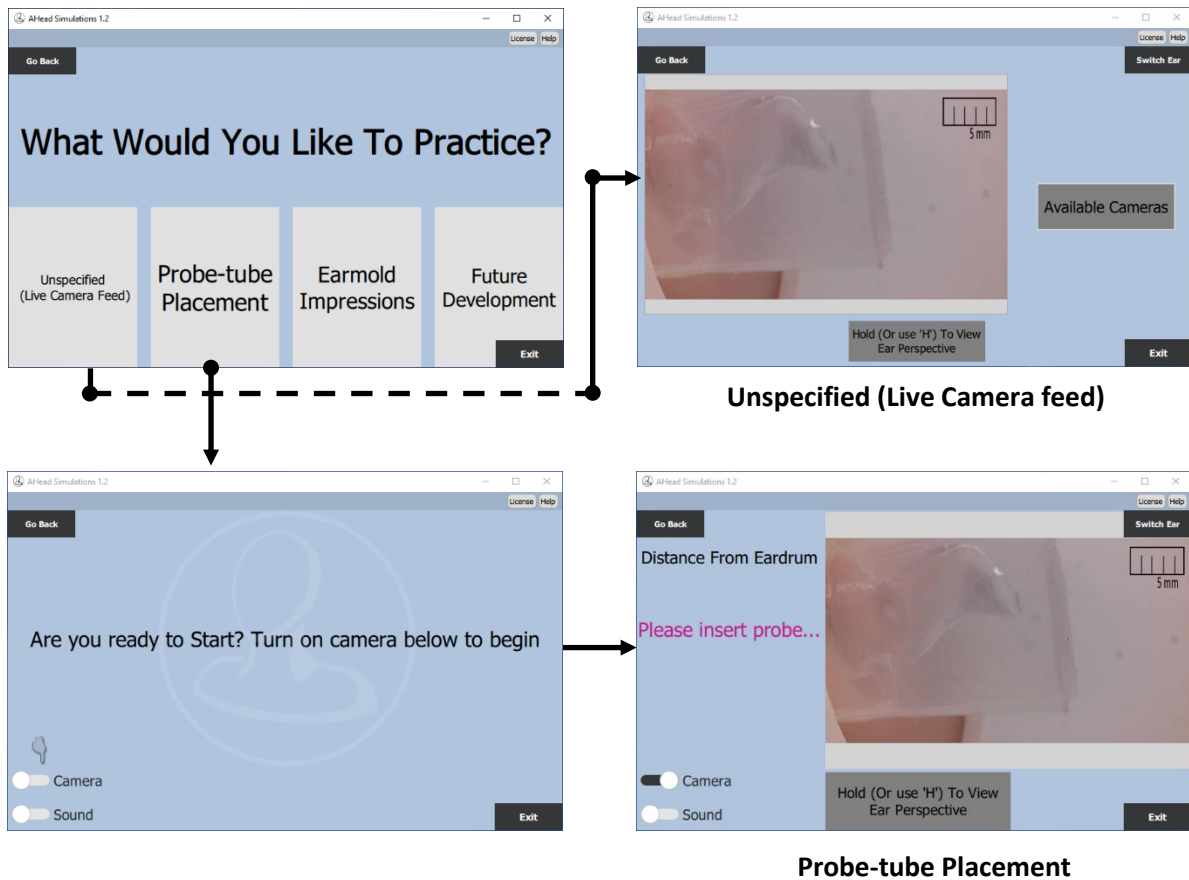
AHead Simulations 1.2

License Help

Go Back

What Would You Like To Practice?

Unspecified (Live Camera Feed)

Probe-tube Placement

Earmold Impressions

Future Development

Exit

AHead Simulations 1.2

License Help

Go Back

Switch Ear

5 mm

Available Cameras

Hold (Or use 'H') To View Ear Perspective

Exit

Unspecified (Live Camera feed)

AHead Simulations 1.2

License Help

Go Back

Are you ready to Start? Turn on camera below to begin

Camera

Sound

Exit

AHead Simulations 1.2

License Help

Go Back

Switch Ear

Distance From Eardrum

Please insert probe...

5 mm

Camera

Sound

Hold (Or use 'H') To View Ear Perspective

Exit

Probe-tube Placement